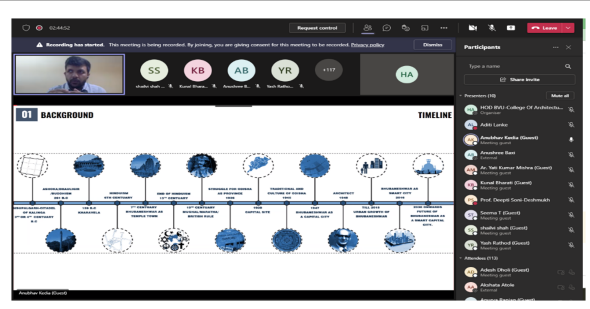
02:44:52
Request control
Leave
Recording has started. This meeting is being recorded. By joining, you are giving consent for this meeting to be recorded. Privacy policy
Dismiss
SS
shalini shah (Guest)
KB
Kunal Bharati
AB
Anushree B
YR
Yash Rathod
+117
HA
01 BACKGROUND
TIMELINE
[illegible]
Aniket Kadia (Guest)
Participants
Type a name
Share invite
Presenters (10)
Mute all
HOD BVU College Of Architecture
Organiser
Aditi Lanke
Anubhav Kadia (Guest)
Meeting guest
Anushree Bani
External
Ar. Yati Kumar Mishra (Guest)
Meeting guest
Kunal Bharati (Guest)
Meeting guest
Prof. Deepti Soni-Deshmukh
Seema T (Guest)
Meeting guest
shalini shah (Guest)
Meeting guest
Yash Rathod (Guest)
Meeting guest
Attendees (113)
Adesh Dholi (Guest)
Meeting guest
Akshata Atole
External